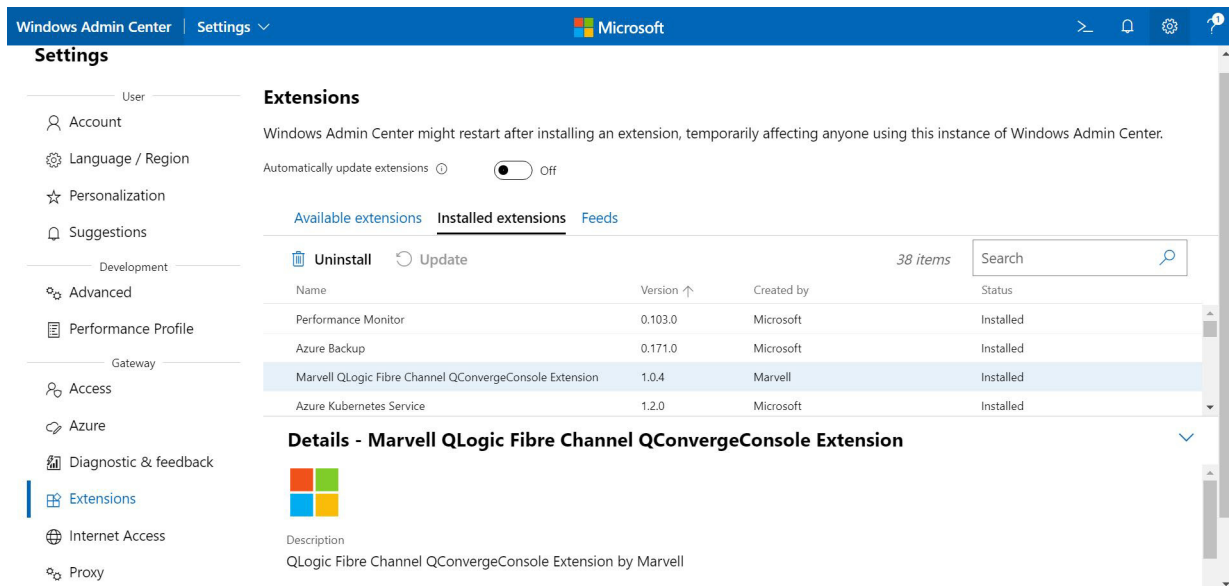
Windows Admin Center | Settings

Microsoft

Settings

User

Account

Language / Region

Personalization

Suggestions

Development

Advanced

Performance Profile

Gateway

Access

Azure

Diagnostic & feedback

Extensions

Internet Access

Proxy

Extensions

Windows Admin Center might restart after installing an extension, temporarily affecting anyone using this instance of Windows Admin Center.

Automatically update extensions Off

Available extensions Installed extensions Feeds

Uninstall Update 38 items Search

| Name | Version ↑ | Created by | Status |
|---|---|---|---|
| Performance Monitor | 0.103.0 | Microsoft | Installed |
| Azure Backup | 0.171.0 | Microsoft | Installed |
| Marvell QLogic Fibre Channel QConvergeConsole Extension | 1.0.4 | Marvell | Installed |
| Azure Kubernetes Service | 1.2.0 | Microsoft | Installed |

Details - Marvell QLogic Fibre Channel QConvergeConsole Extension

Description

QLogic Fibre Channel QConvergeConsole Extension by Marvell